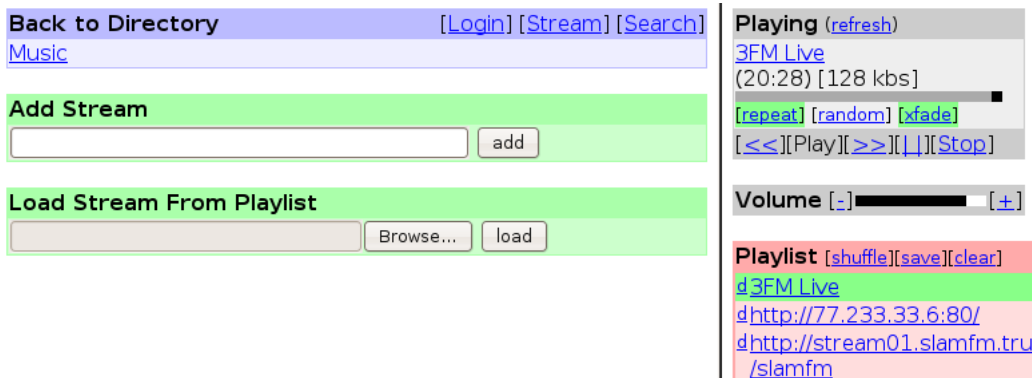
Back to Directory [Login] [Stream] [Search]
Music

Add Stream
add

Load Stream From Playlist
Browse... load

Playing (refresh)
3FM Live
(20:28) [128 kbs]
[repeat] [random] [xfade]
[<<][Play][>>][||][Stop]

Volume [-] [+]

Playlist [shuffle][save][clear]
d 3FM Live
d http://77.233.33.6:80/
d http://stream01.slamfm.tru
/slamfm